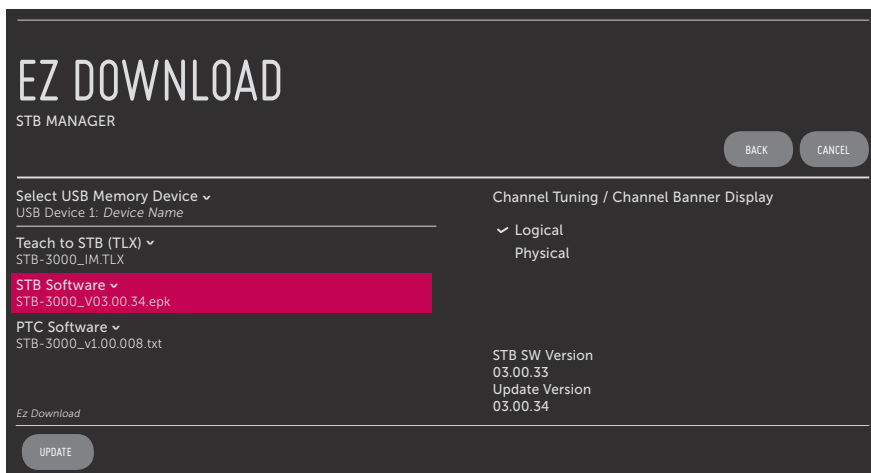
EZ DOWNLOAD
STB MANAGER

BACK CANCEL

Select USB Memory Device ⌄
USB Device 1: *Device Name*

Teach to STB (TLX) ⌄
STB-3000_IM.TLX

STB Software ⌄
STB-3000_V03.00.34.epk

PTC Software ⌄
STB-3000_v1.00.008.txt

Ez Download

Channel Tuning / Channel Banner Display

✓ Logical
Physical

STB SW Version
03.00.33
Update Version
03.00.34

UPDATE